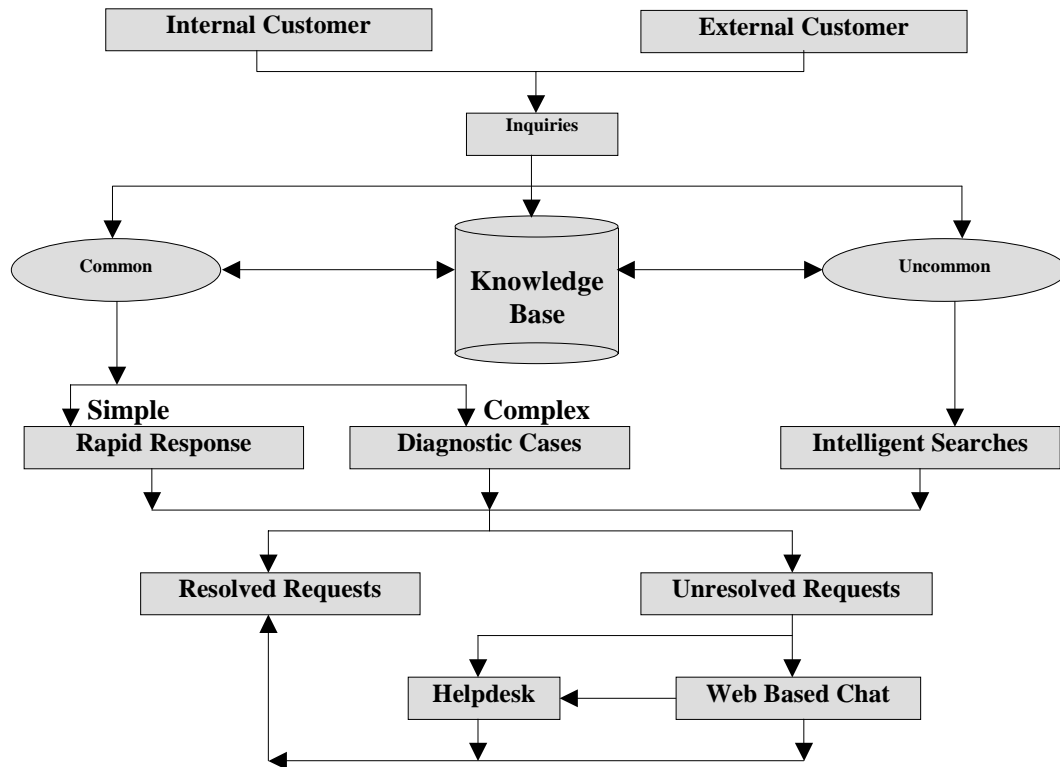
Internal Customer

External Customer

Inquiries

Common

Knowledge Base

Uncommon

Simple

Complex

Rapid Response

Diagnostic Cases

Intelligent Searches

Resolved Requests

Unresolved Requests

Helpdesk

Web Based Chat